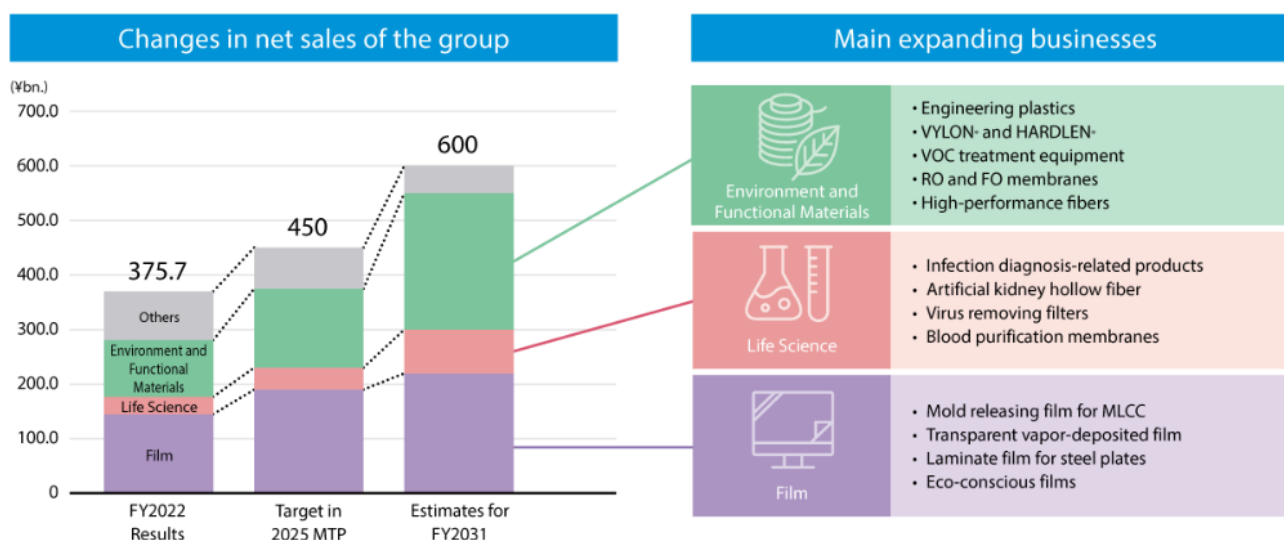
Changes in net sales of the group

(¥bn.)
700.0
600.0
500.0
400.0
300.0
200.0
100.0
0

375.7
450
600

Others
Environment and Functional Materials
Life Science
Film

FY2022 Results
Target in 2025 MTP
Estimates for FY2031

Main expanding businesses

Environment and Functional Materials
• Engineering plastics
• VYLON® and HARDLEN®
• VOC treatment equipment
• RO and FO membranes
• High-performance fibers

Life Science
• Infection diagnosis-related products
• Artificial kidney hollow fiber
• Virus removing filters
• Blood purification membranes

Film
• Mold releasing film for MLCC
• Transparent vapor-deposited film
• Laminate film for steel plates
• Eco-conscious films